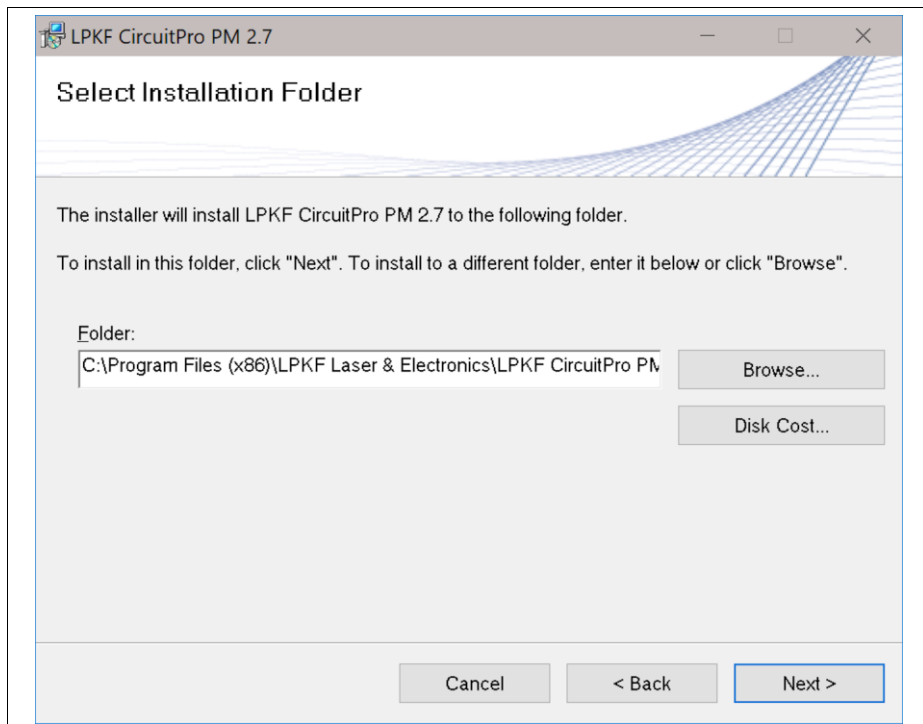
LPKF CircuitPro PM 2.7

Select Installation Folder

The installer will install LPKF CircuitPro PM 2.7 to the following folder.

To install in this folder, click "Next". To install to a different folder, enter it below or click "Browse".

Folder:

C:\Program Files (x86)\LPKF Laser & Electronics\LPKF CircuitPro PM

Browse...

Disk Cost...

Cancel

< Back

Next >